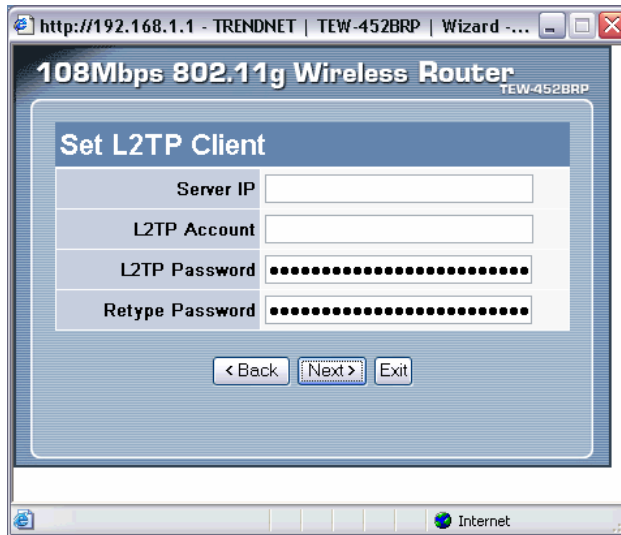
http://192.168.1.1 - TRENDNET | TEW-452BRP | Wizard -...

108Mbps 802.11g Wireless Router TEW-452BRP

Set L2TP Client

| | |
|---|---|
| Server IP | |
| L2TP Account | |
| L2TP Password | •••••••••••••••••••••••••• |
| Retype Password | •••••••••••••••••••••••••• |

< Back Next > Exit

Internet